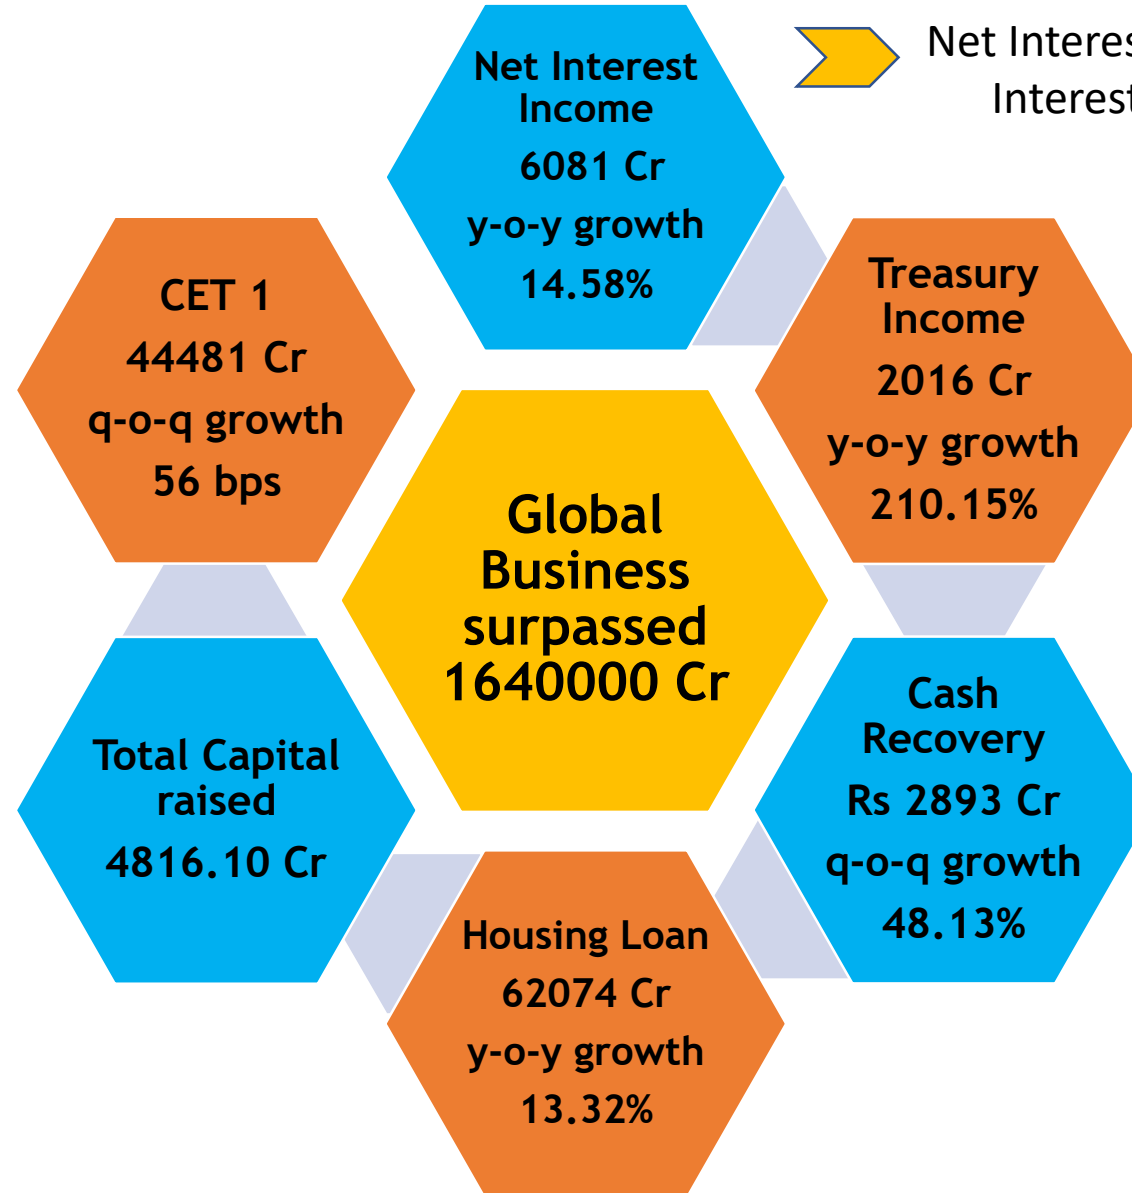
Net Interest Income
6081 Cr
y-o-y growth
14.58%

Net Interes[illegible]
Interest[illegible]

CET 1
44481 Cr
q-o-q growth
56 bps

Treasury Income
2016 Cr
y-o-y growth
210.15%

Global Business surpassed 1640000 Cr

Total Capital raised
4816.10 Cr

Cash Recovery
Rs 2893 Cr
q-o-q growth
48.13%

Housing Loan
62074 Cr
y-o-y growth
13.32%